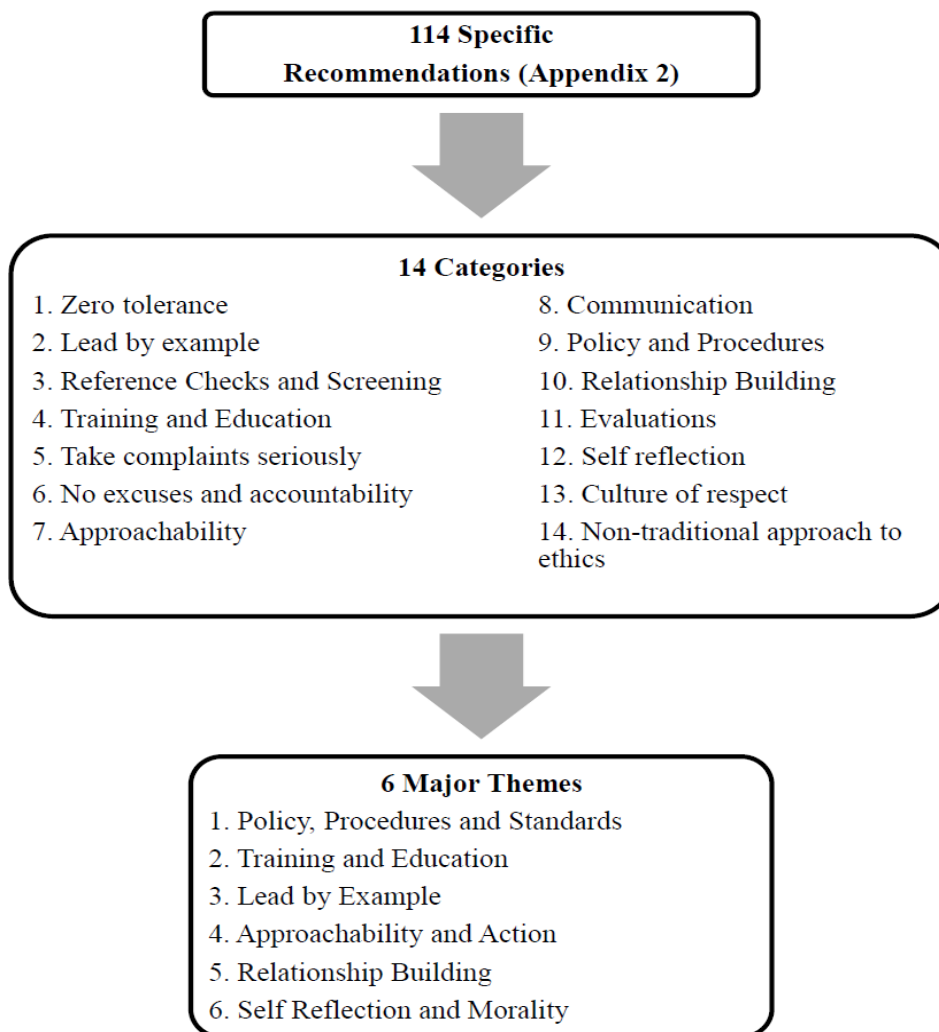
114 Specific Recommendations (Appendix 2)

14 Categories

1. Zero tolerance
2. Lead by example
3. Reference Checks and Screening
4. Training and Education
5. Take complaints seriously
6. No excuses and accountability
7. Approachability

8. Communication
9. Policy and Procedures
10. Relationship Building
11. Evaluations
12. Self reflection
13. Culture of respect
14. Non-traditional approach to ethics

6 Major Themes

1. Policy, Procedures and Standards
2. Training and Education
3. Lead by Example
4. Approachability and Action
5. Relationship Building
6. Self Reflection and Morality